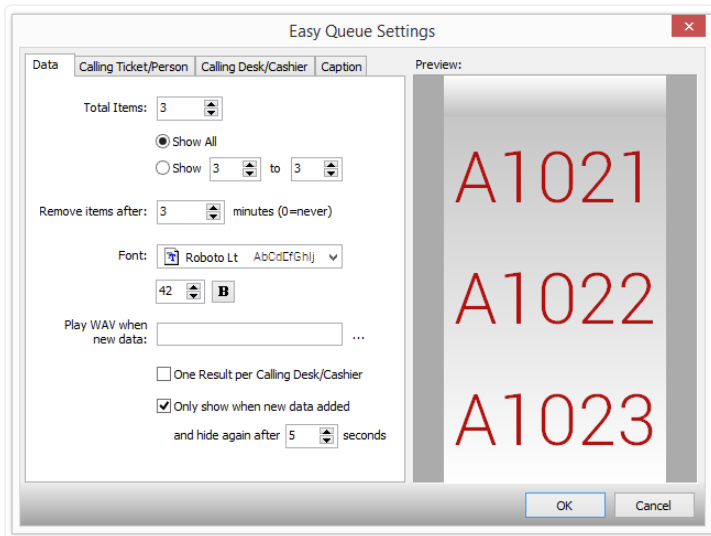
Easy Queue Settings

Data | Calling Ticket/Person | Calling Desk/Cashier | Caption

Total Items: 3

Show All

Show 3 to 3

Remove items after: 3 minutes (0=never)

Font: Roboto Lt AbCdEfGhIj

42 B

Play WAV when new data: ...

One Result per Calling Desk/Cashier

Only show when new data added

and hide again after 5 seconds

Preview:

A1021

A1022

A1023

OK

Cancel